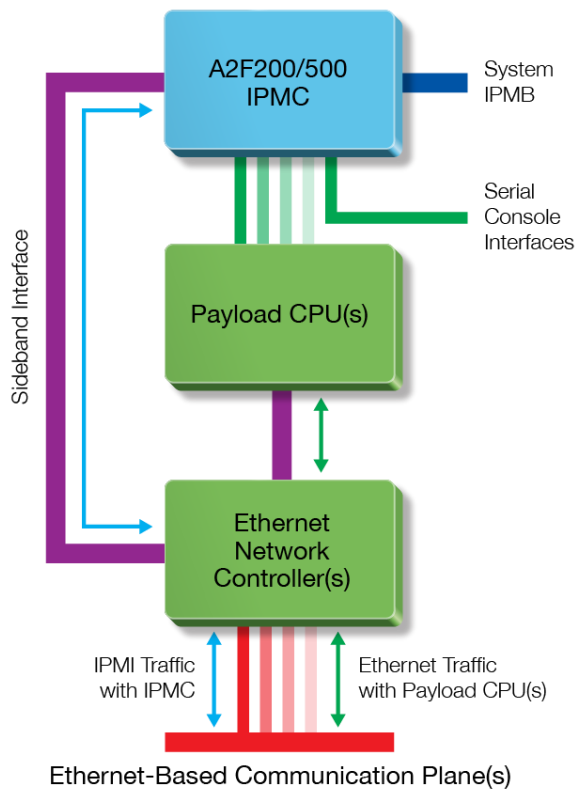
A2F200/500
IPMC

System
IPMB

Serial
Console
Interfaces

Sideband Interface

Payload CPU(s)

Ethernet
Network
Controller(s)

IPMI Traffic
with IPMC

Ethernet Traffic
with Payload CPU(s)

Ethernet-Based Communication Plane(s)